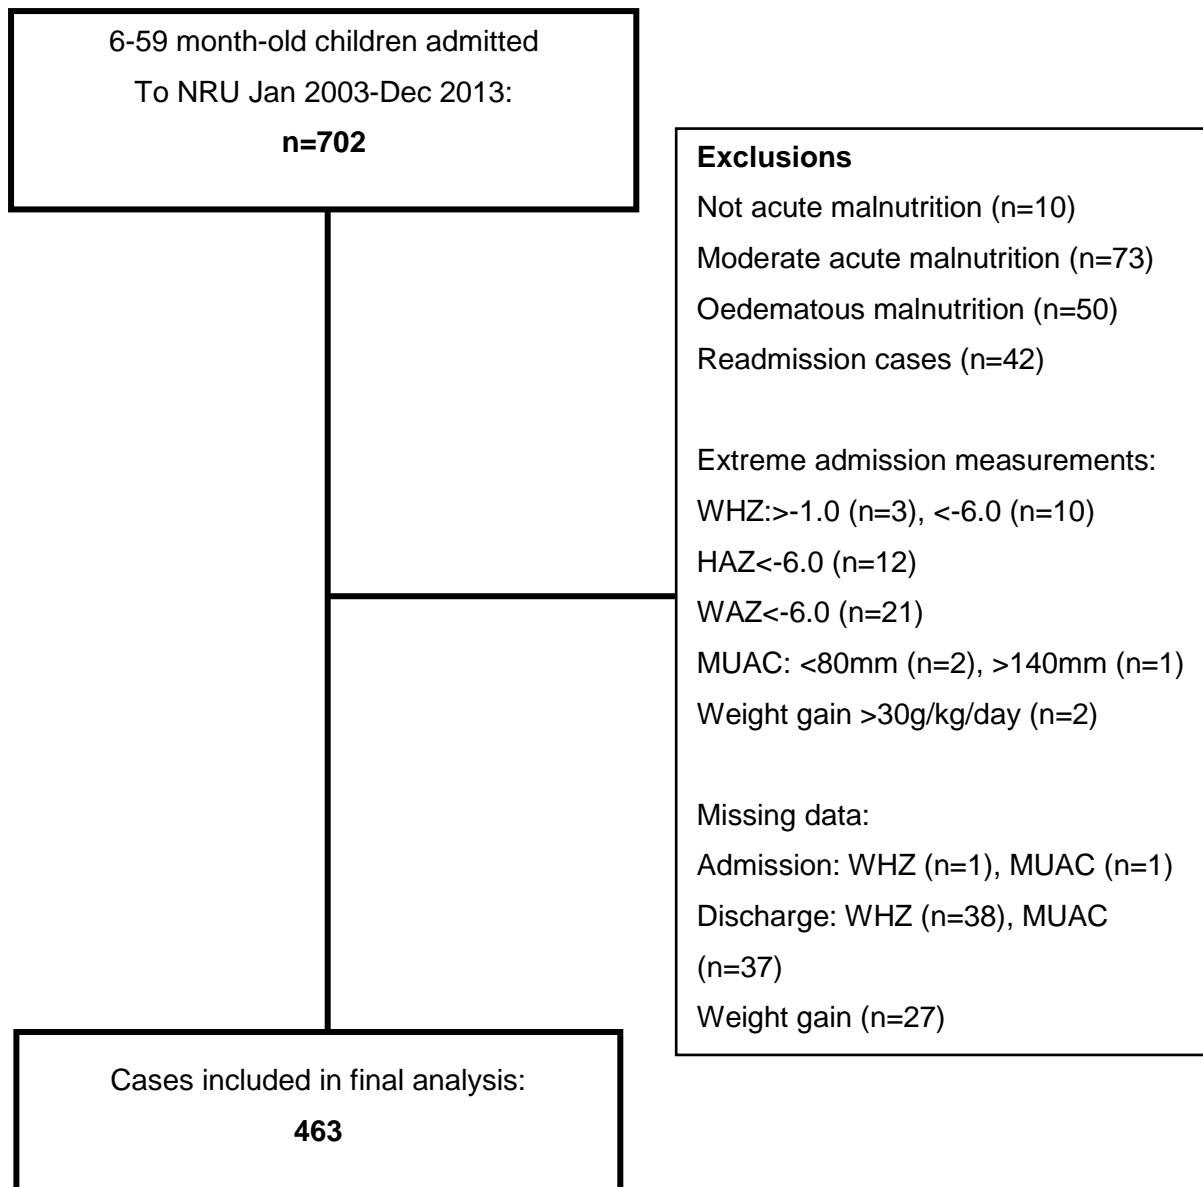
6-59 month-old children admitted
To NRU Jan 2003-Dec 2013:
**n=702**

**Exclusions**
Not acute malnutrition (n=10)
Moderate acute malnutrition (n=73)
Oedematous malnutrition (n=50)
Readmission cases (n=42)

Extreme admission measurements:
WHZ:>-1.0 (n=3), <-6.0 (n=10)
HAZ<-6.0 (n=12)
WAZ<-6.0 (n=21)
MUAC: <80mm (n=2), >140mm (n=1)
Weight gain >30g/kg/day (n=2)

Missing data:
Admission: WHZ (n=1), MUAC (n=1)
Discharge: WHZ (n=38), MUAC (n=37)
Weight gain (n=27)

Cases included in final analysis:
**463**